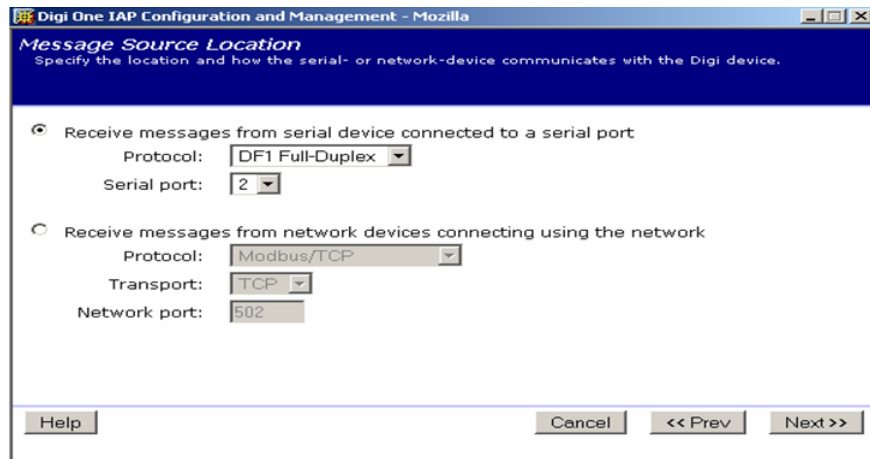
Digi One IAP Configuration and Management - Mozilla

Message Source Location

Specify the location and how the serial- or network-device communicates with the Digi device.

Receive messages from serial device connected to a serial port

Protocol: DF1 Full-Duplex

Serial port: 2

Receive messages from network devices connecting using the network

Protocol: Modbus/TCP

Transport: TCP

Network port: 502

Help

Cancel

<< Prev

Next>>